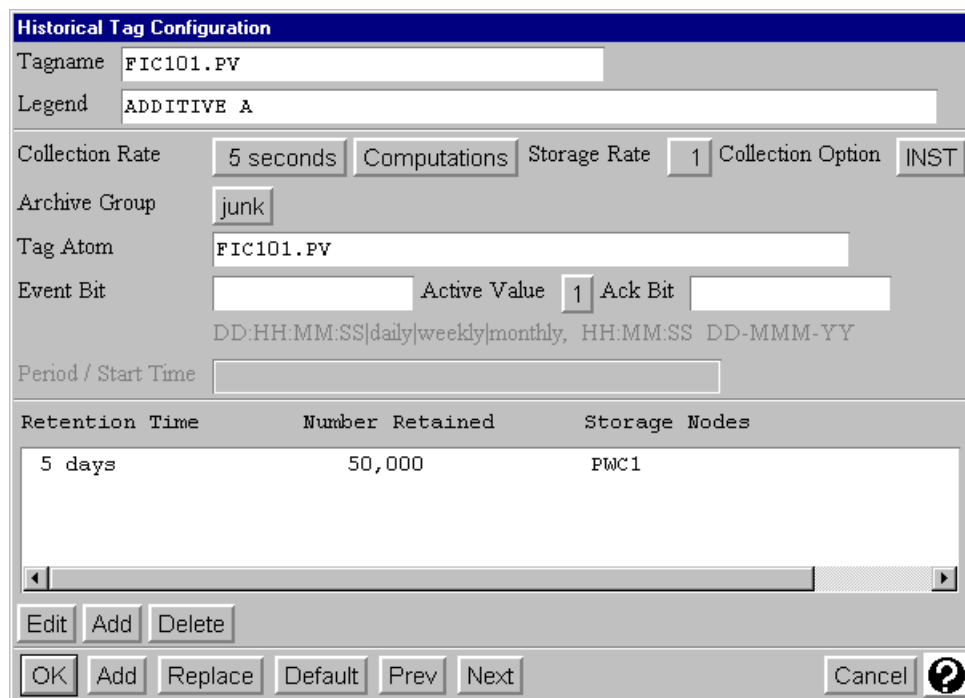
Historical Tag Configuration

Tagname FIC101.PV

Legend ADDITIVE A

Collection Rate 5 seconds Computations Storage Rate 1 Collection Option INST

Archive Group junk

Tag Atom FIC101.PV

Event Bit Active Value 1 Ack Bit

DD:HH:MM:SS|daily|weekly|monthly, HH:MM:SS DD-MMM-YY

Period / Start Time

| Retention Time | Number Retained | Storage Nodes |
|---|---|---|
| 5 days | 50,000 | PWC1 |

Edit Add Delete

OK Add Replace Default Prev Next Cancel ?